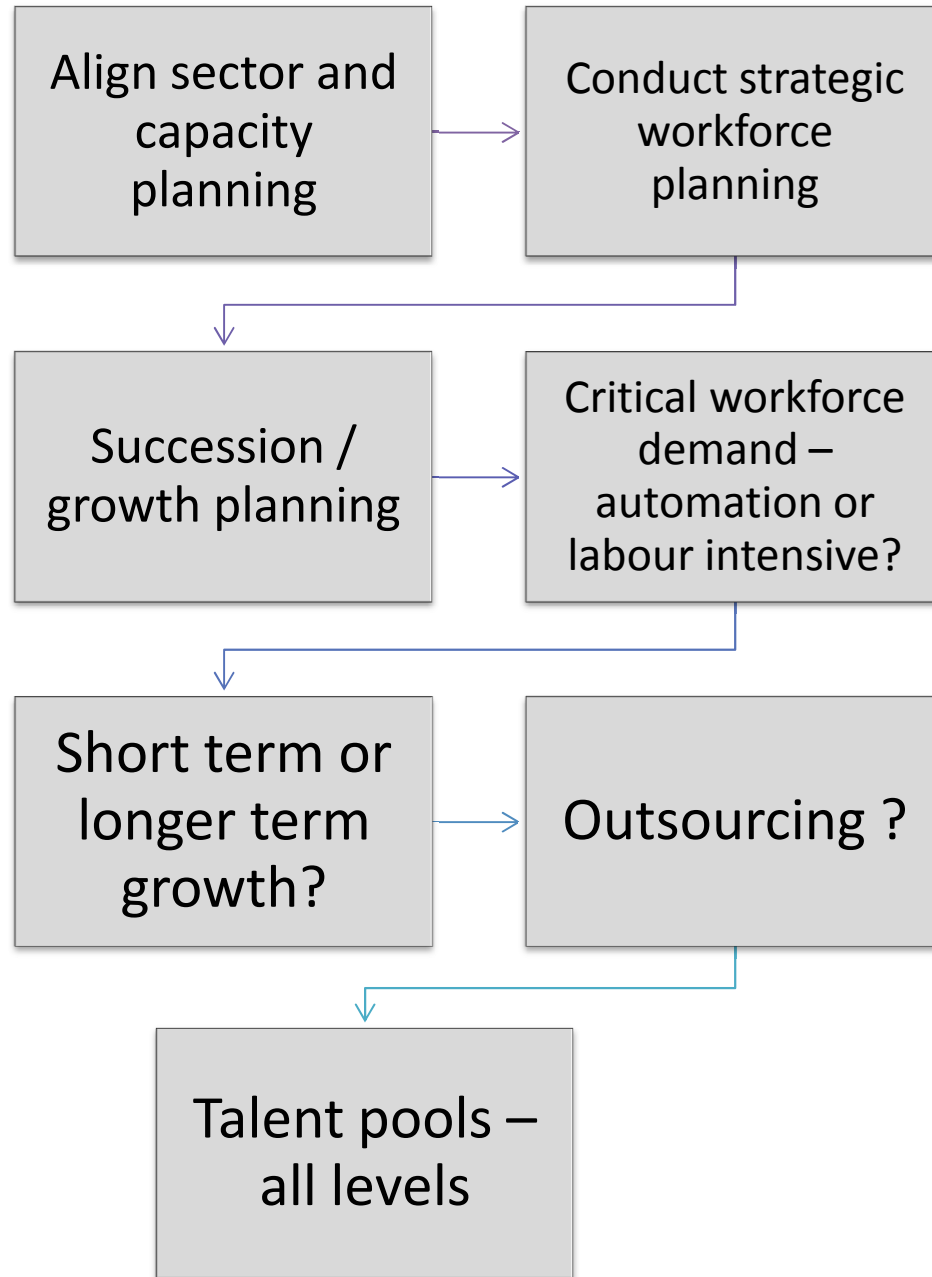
Align sector and capacity planning

Conduct strategic workforce planning

Succession / growth planning

Critical workforce demand – automation or labour intensive?

Short term or longer term growth?

Outsourcing ?

Talent pools – all levels